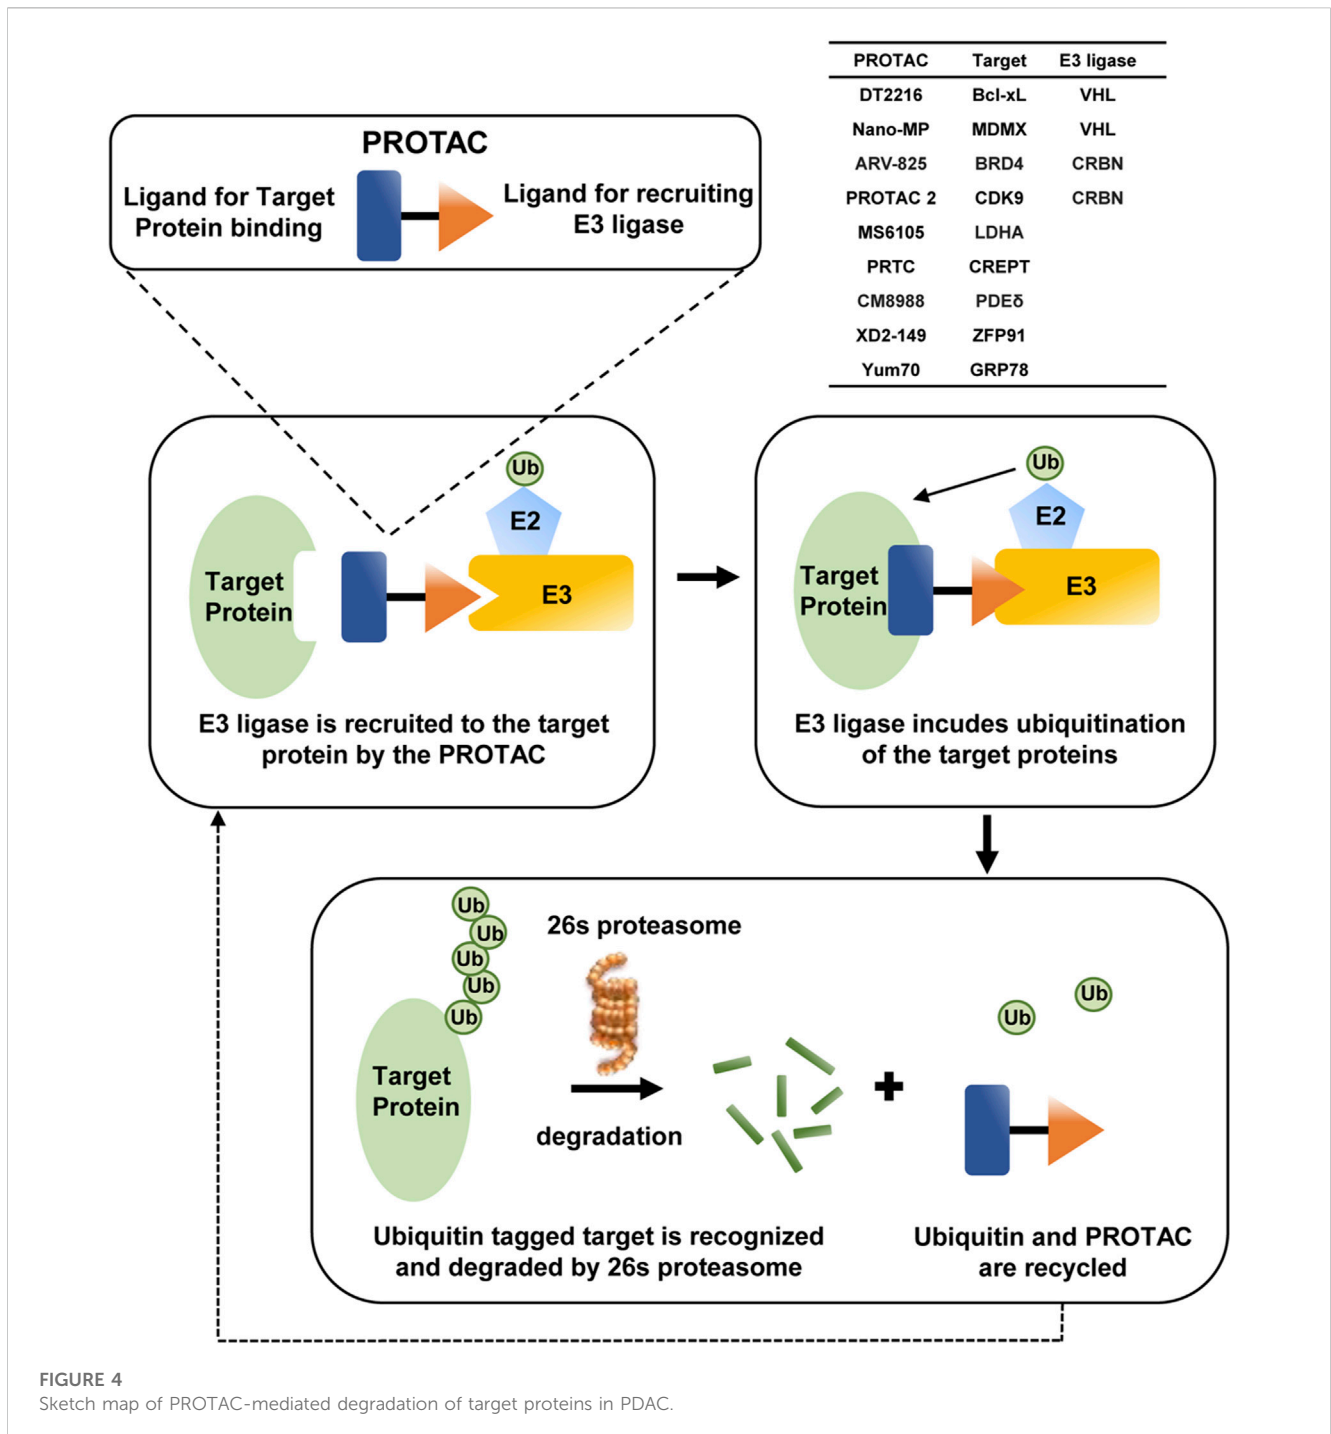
| PROTAC | Target | E3 ligase |
|---|---|---|
| DT2216 | Bcl-xL | VHL |
| Nano-MP | MDMX | VHL |
| ARV-825 | BRD4 | CRBN |
| PROTAC 2 | CDK9 | CRBN |
| MS6105 | LDHA | |
| PRTC | CREPT | |
| CM8988 | PDEδ | |
| XD2-149 | ZFP91 | |
| Yum70 | GRP78 | |

PROTAC

Ligand for Target Protein binding

Ligand for recruiting E3 ligase

Ub

E2

Target Protein

E3

E3 ligase is recruited to the target protein by the PROTAC

Ub

E2

Target Protein

E3

E3 ligase incudes ubiquitination of the target proteins

Ub
Ub
Ub
Ub
Ub

26s proteasome

Target Protein

degradation

Ub
Ub

Ubiquitin tagged target is recognized and degraded by 26s proteasome

Ubiquitin and PROTAC are recycled

FIGURE 4
Sketch map of PROTAC-mediated degradation of target proteins in PDAC.